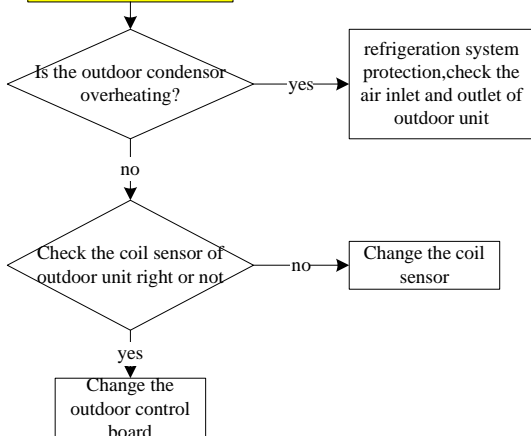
Is the outdoor condensor overheating?

yes

refrigeration system protection,check the air inlet and outlet of outdoor unit

no

Check the coil sensor of outdoor unit right or not

no

Change the coil sensor

yes

Change the outdoor control board